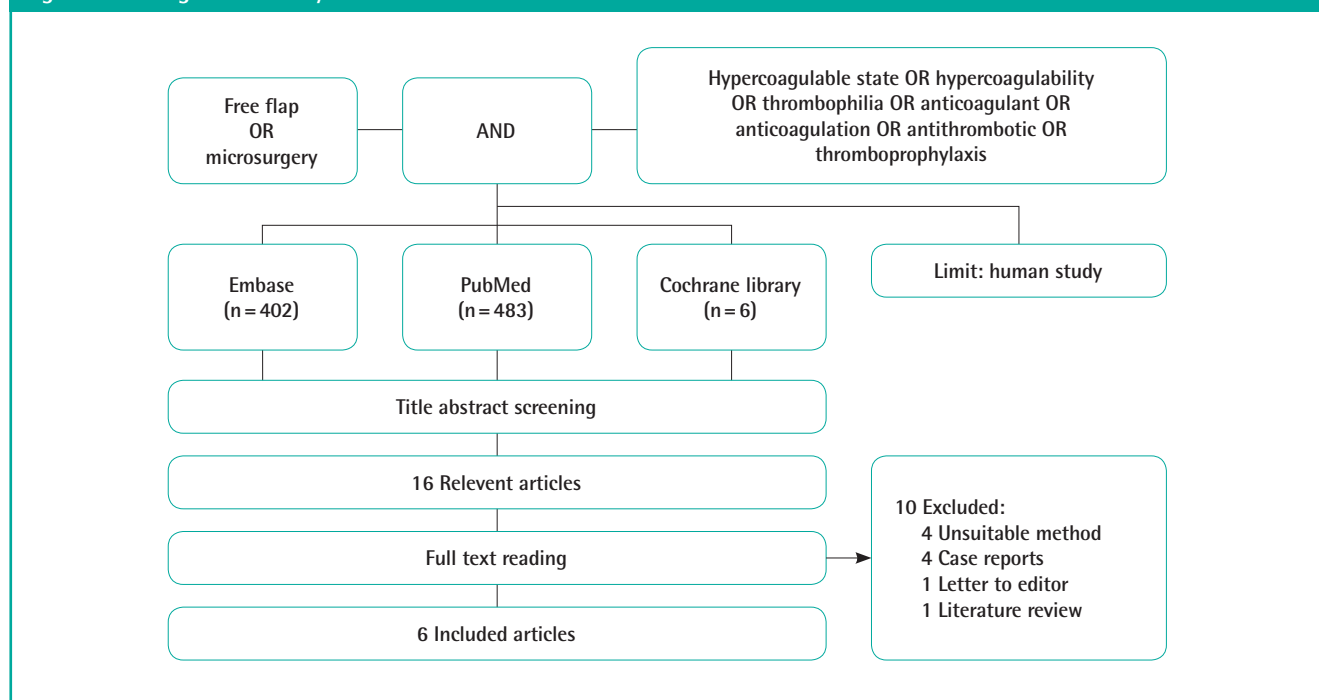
Free flap
OR
microsurgery

AND

Hypercoagulable state OR hypercoagulability OR thrombophilia OR anticoagulant OR anticoagulation OR antithrombotic OR thromboprophylaxis

Embase
(n = 402)

PubMed
(n = 483)

Cochrane library
(n = 6)

Limit: human study

Title abstract screening

16 Relevent articles

Full text reading

6 Included articles

10 Excluded:
4 Unsuitable method
4 Case reports
1 Letter to editor
1 Literature review